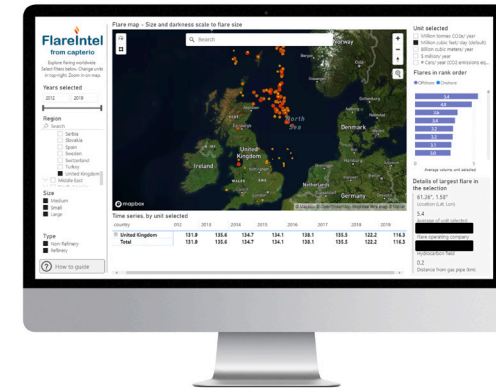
FlareIntel
from capterio

Explore flaring worldwide. Select filters below. Change units in top-right. Zoom in on map.

Years selected

2012 2019

Region

Search

Serbia
Slovakia
Spain
Sweden
Switzerland
Turkey
United Kingdom
Middle East

Size

Medium
Small
Large

Type

Non-Refinery
Refinery

How to guide

Flare map - Size and darkness scale to flare size

Search

Faroe Islands

Norway

Denmark

Ireland

United Kingdom

North Sea

Netherlands

mapbox

© Mapbox © OpenStreetMap Improve this map © Maxar

Unit selected

Million tonnes CO2e/ year
Million cubic feet/ day (default)
Billion cubic metres/ year
$ million/ year
Cars/ year (CO2 emissions eq...

Flares in rank order

Offshore Onshore

5.4
4.8
3.8
3.8
3.2
3.2
3.1
3.0

Average volume unit selected

Details of largest flare in the selection

61.26°, 1.53°
Location (Lat, Lon)

5.4
Average of unit selected

Flare operating company

Hydrocarbon field

0.2
Distance from gas pipe (km)

Time series, by unit selected

| Country | 2012 | 2013 | 2014 | 2015 | 2016 | 2017 | 2018 | 2019 |
|---|---|---|---|---|---|---|---|---|
| United Kingdom | 131.0 | 135.6 | 134.7 | 134.1 | 138.1 | 135.5 | 122.2 | 116.3 |
| Total | 131.0 | 135.6 | 134.7 | 134.1 | 138.1 | 135.5 | 122.2 | 116.3 |